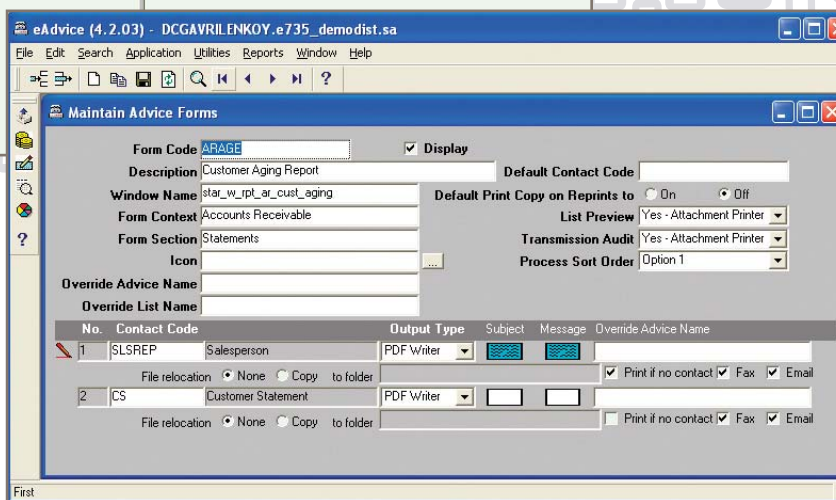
eAdvice (4.2.03) - DCGAVRILENKOY.e735_demodist.sa

File Edit Search Application Utilities Reports Window Help

Maintain Advice Forms

Form Code ARAGE
Display
Description Customer Aging Report
Default Contact Code
Window Name star_w_rpt_ar_cust_aging
Default Print Copy on Reprints to On Off
Form Context Accounts Receivable
List Preview Yes - Attachment Printer
Form Section Statements
Transmission Audit Yes - Attachment Printer
Icon
...
Process Sort Order Option 1
Override Advice Name
Override List Name

| No. | Contact Code | | Output Type | Subject | Message | Override Advice Name |
|---|---|---|---|---|---|---|
| 1 | SLSREP | Salesperson | PDF Writer | | | |
| 2 | CS | Customer Statement | PDF Writer | | | |

File relocation None Copy to folder
Print if no contact Fax Email

File relocation None Copy to folder
Print if no contact Fax Email

First